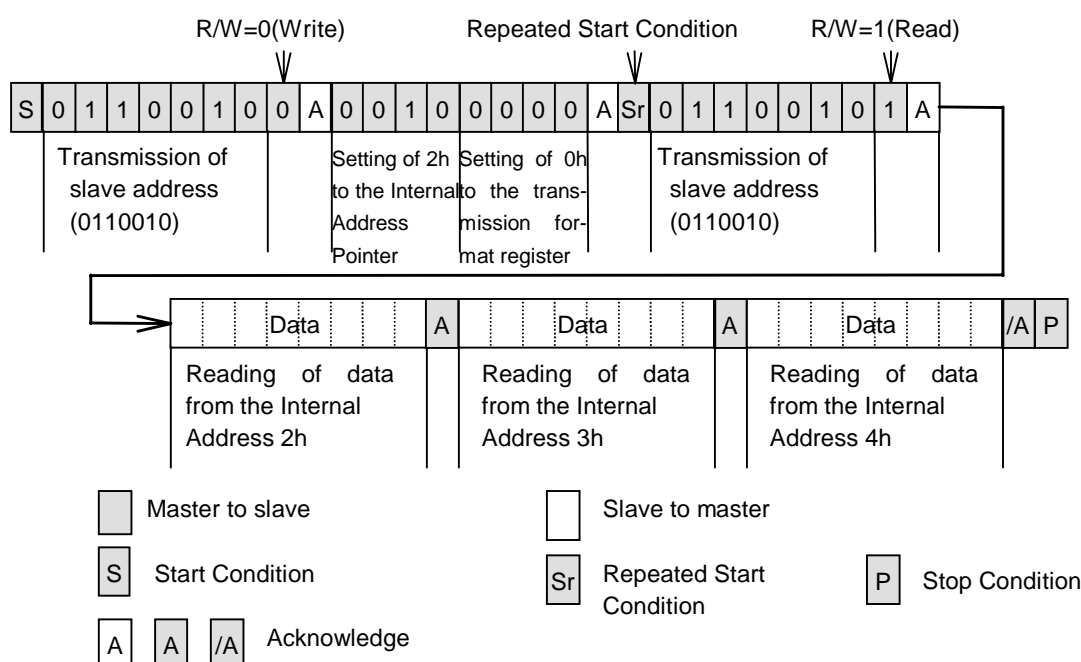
R/W=0(Write)

Repeated Start Condition

R/W=1(Read)

| S | 0 | 1 | 1 | 0 | 0 | 1 | 0 | 0 | A | 0 | 0 | 1 | 0 | 0 | 0 | 0 | 0 | A | Sr | 0 | 1 | 1 | 0 | 0 | 1 | 0 | 1 | A |
|---|---|---|---|---|---|---|---|---|---|---|---|---|---|---|---|---|---|---|---|---|---|---|---|---|---|---|---|---|

Transmission of slave address (0110010)

Setting of 2h to the Internal Address Pointer

Setting of 0h to the transmission format register

Transmission of slave address (0110010)

| Data | A | Data | A | Data | /A | P |
|---|---|---|---|---|---|---|

Reading of data from the Internal Address 2h

Reading of data from the Internal Address 3h

Reading of data from the Internal Address 4h

Master to slave

Slave to master

S Start Condition

Sr Repeated Start Condition

P Stop Condition

A A /A Acknowledge